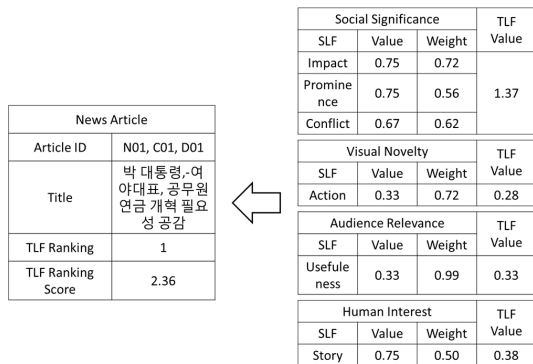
| News Article | |
|---|---|
| Article ID | N01, C01, D01 |
| Title | 박 대통령,-여야대표, 공무원연금 개혁 필요성 공감 |
| TLF Ranking | 1 |
| TLF Ranking Score | 2.36 |

| Social Significance | | | TLF Value |
|---|---|---|---|
| SLF | Value | Weight | |
| Impact | 0.75 | 0.72 | 1.37 |
| Prominence | 0.75 | 0.56 | |
| Conflict | 0.67 | 0.62 | |

| Visual Novelty | | | TLF Value |
|---|---|---|---|
| SLF | Value | Weight | |
| Action | 0.33 | 0.72 | 0.28 |

| Audience Relevance | | | TLF Value |
|---|---|---|---|
| SLF | Value | Weight | |
| Usefulness | 0.33 | 0.99 | 0.33 |

| Human Interest | | | TLF Value |
|---|---|---|---|
| SLF | Value | Weight | |
| Story | 0.75 | 0.50 | 0.38 |